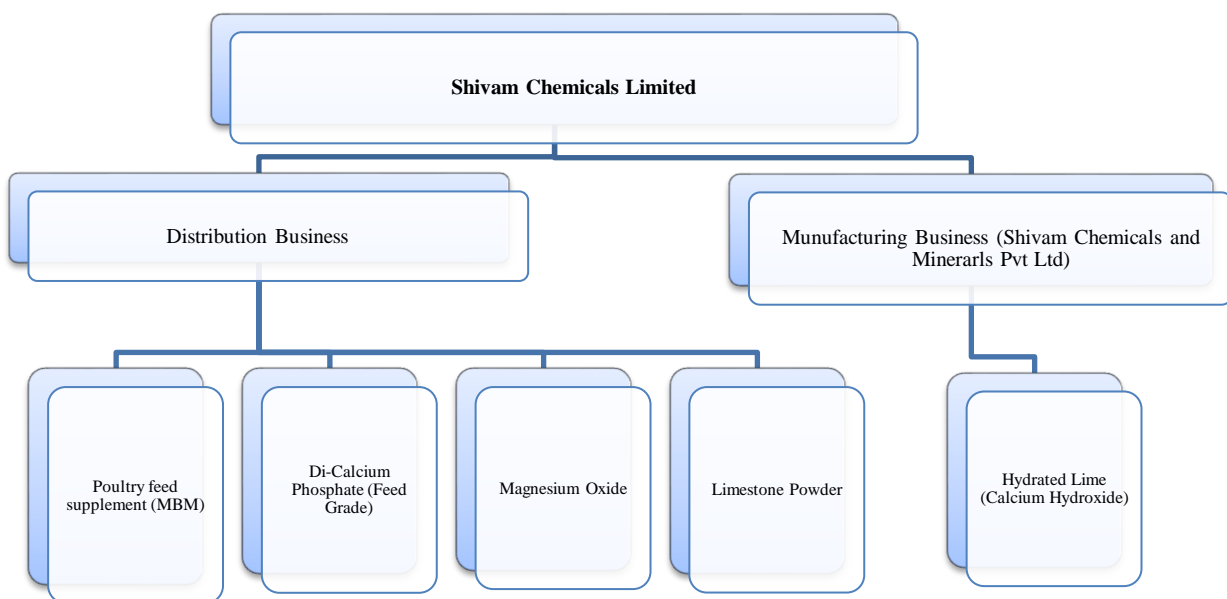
Shivam Chemicals Limited

Distribution Business

Munufacturing Business (Shivam Chemicals and Minerarls Pvt Ltd)

Poultry feed supplement (MBM)

Di-Calcium Phosphate (Feed Grade)

Magnesium Oxide

Limestone Powder

Hydrated Lime (Calcium Hydroxide)